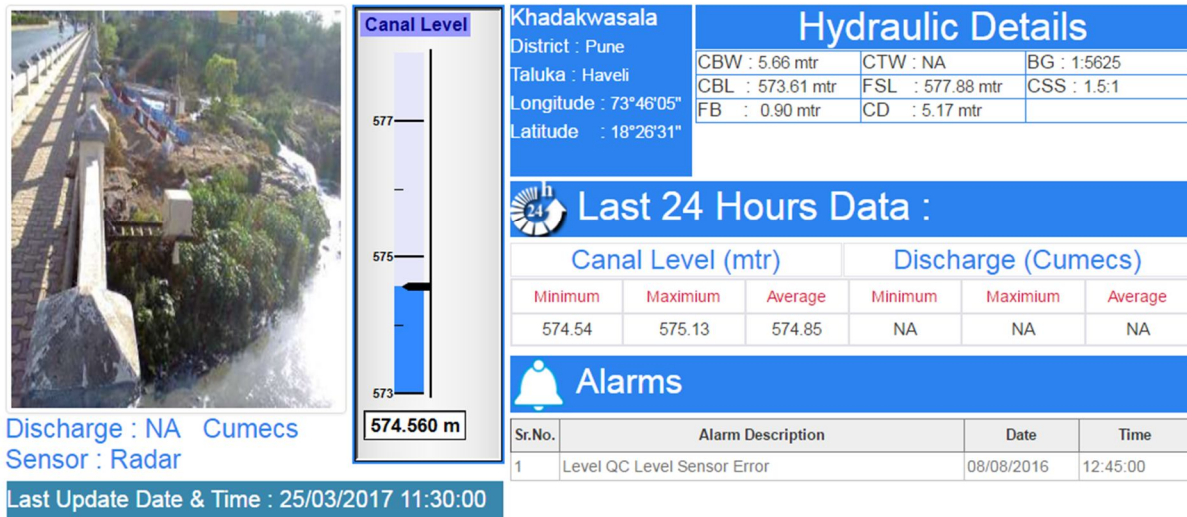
Canal Level

577

575

573

574.560 m

Discharge : NA Cumecs
Sensor : Radar

Last Update Date & Time : 25/03/2017 11:30:00

Khadakwasala
District : Pune
Taluka : Haveli
Longitude : 73°46'05"
Latitude : 18°26'31"

Hydraulic Details

| CBW : 5.66 mtr | CTW : NA | BG : 1:5625 |
|---|---|---|
| CBL : 573.61 mtr | FSL : 577.88 mtr | CSS : 1.5:1 |
| FB : 0.90 mtr | CD : 5.17 mtr | |

24

Last 24 Hours Data :

| Canal Level (mtr) | | | Discharge (Cumecs) | | |
|---|---|---|---|---|---|
| Minimum | Maximium | Average | Minimum | Maximium | Average |
| 574.54 | 575.13 | 574.85 | NA | NA | NA |

Alarms

| Sr.No. | Alarm Description | Date | Time |
|---|---|---|---|
| 1 | Level QC Level Sensor Error | 08/08/2016 | 12:45:00 |